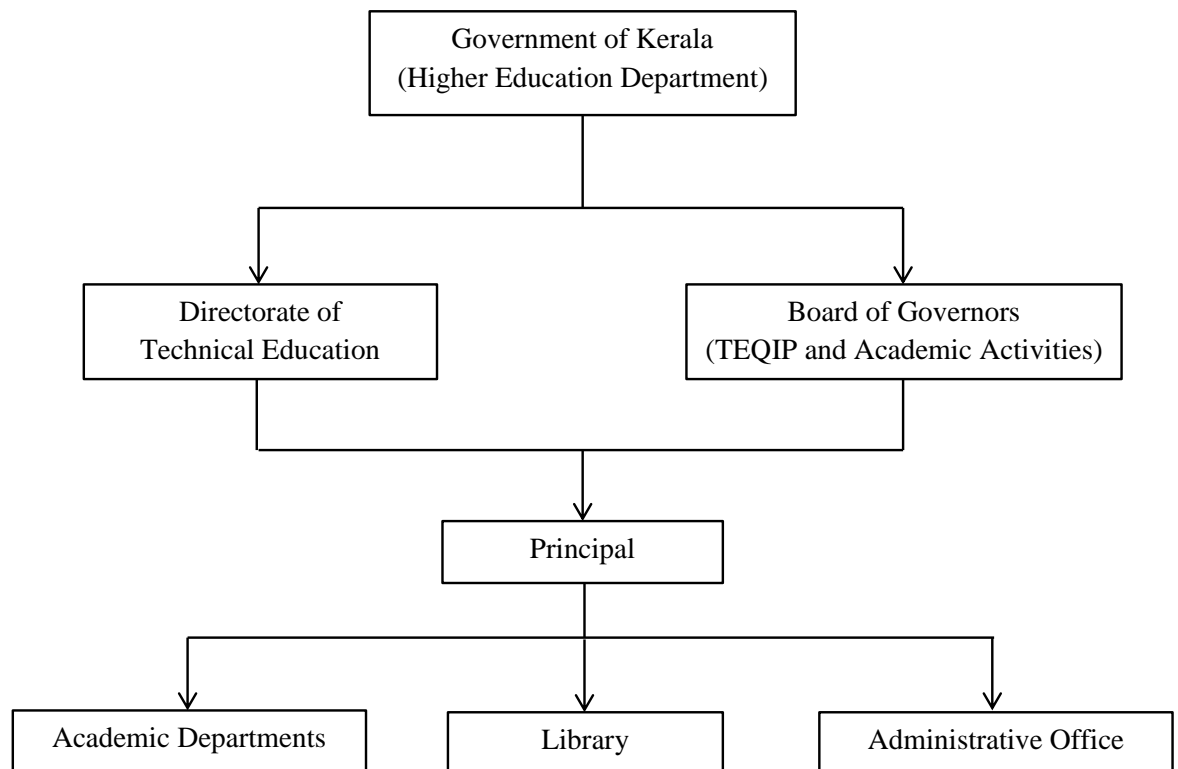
Government of Kerala
(Higher Education Department)

Directorate of Technical Education

Board of Governors
(TEQIP and Academic Activities)

Principal

Academic Departments

Library

Administrative Office